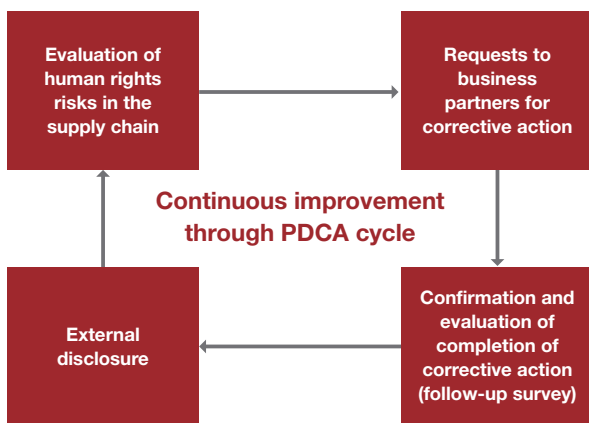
Evaluation of human rights risks in the supply chain

Requests to business partners for corrective action

Continuous improvement through PDCA cycle

External disclosure

Confirmation and evaluation of completion of corrective action (follow-up survey)